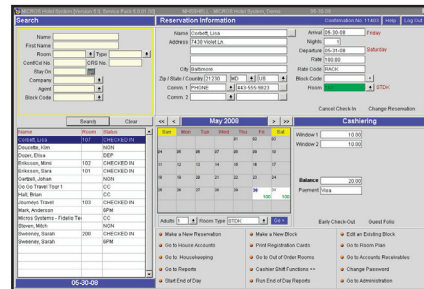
MICROS Hotel System (Version 8.0, System Pack 5.0.01.00) - MHSSHELL - MICROS Hotel System, Demo 05-30-08

Search

Name
First Name
Room
Type
ConfCnt No.
CRS No.
Stay On
Company
Agent
Block Code

Search
Clear

| Name | Room | Status |
|---|---|---|
| Corbett, Lisa | 107 | CHECKED IN |
| Doucette, Kim | | NON |
| Dozer, Elisa | | DEP |
| Eriksson, Mimi | 103 | CHECKED IN |
| Eriksson, Sara | 101 | CHECKED IN |
| Fairfield, Johan | | NON |
| Go Go Travel Tour 1 | | CC |
| Hall, Brian | | CC |
| Journeys Travel | 103 | CHECKED IN |
| Mark, Anderson | | 6PM |
| Micros Systems - Fidelio Tes | | CC |
| Steven, Mitch | | NON |
| Sweeney, Sarah | 200 | CHECKED IN |
| Sweeney, Sarah | | 6PM |

05-30-08

Reservation Information

Confirmation No. 11403 Help Log Out

Name Corbett, Lisa
Address 1430 Violet Ln.

City Baltimore
Zip / State / Country 21230 MD U.S
Comm. 1 PHONE 443-555-9823
Comm. 2

Arrival 05-30-08 Friday
Nights 1
Departure 05-31-08 Saturday
Rate 100.00
Rate Code RACK
Block Code
Room 107 STDK

Cancel Check-In Change Reservation

<< < May 2008 > >>

| Sun | Mon | Tue | Wed | Thu | Fri | Sat |
|---|---|---|---|---|---|---|
| | | | | 1 | 2 | 3 |
| 4 | 5 | 6 | 7 | 8 | 9 | 10 |
| 11 | 12 | 13 | 14 | 15 | 16 | 17 |
| 18 | 19 | 20 | 21 | 22 | 23 | 24 |
| 25 | 26 | 27 | 28 | 29 | 30 | 31 |
| | | | | | 100 | 100 |

Adults 1 Room Type STDK Go

Cashiering

Window 1 10.00
Window 2 10.00

Balance 20.00
Payment Visa

Early Check-Out Guest Folio

Make a New Reservation
Go to House Accounts
Go to Housekeeping
Go to Reports
Start End of Day

Make a New Block
Print Registration Cards
Go to Out of Order Rooms
Cashier Shift Functions >>
Run End of Day Reports

Edit an Existing Block
Go to Room Plan
Go to Accounts Receivables
Change Password
Go to Administration